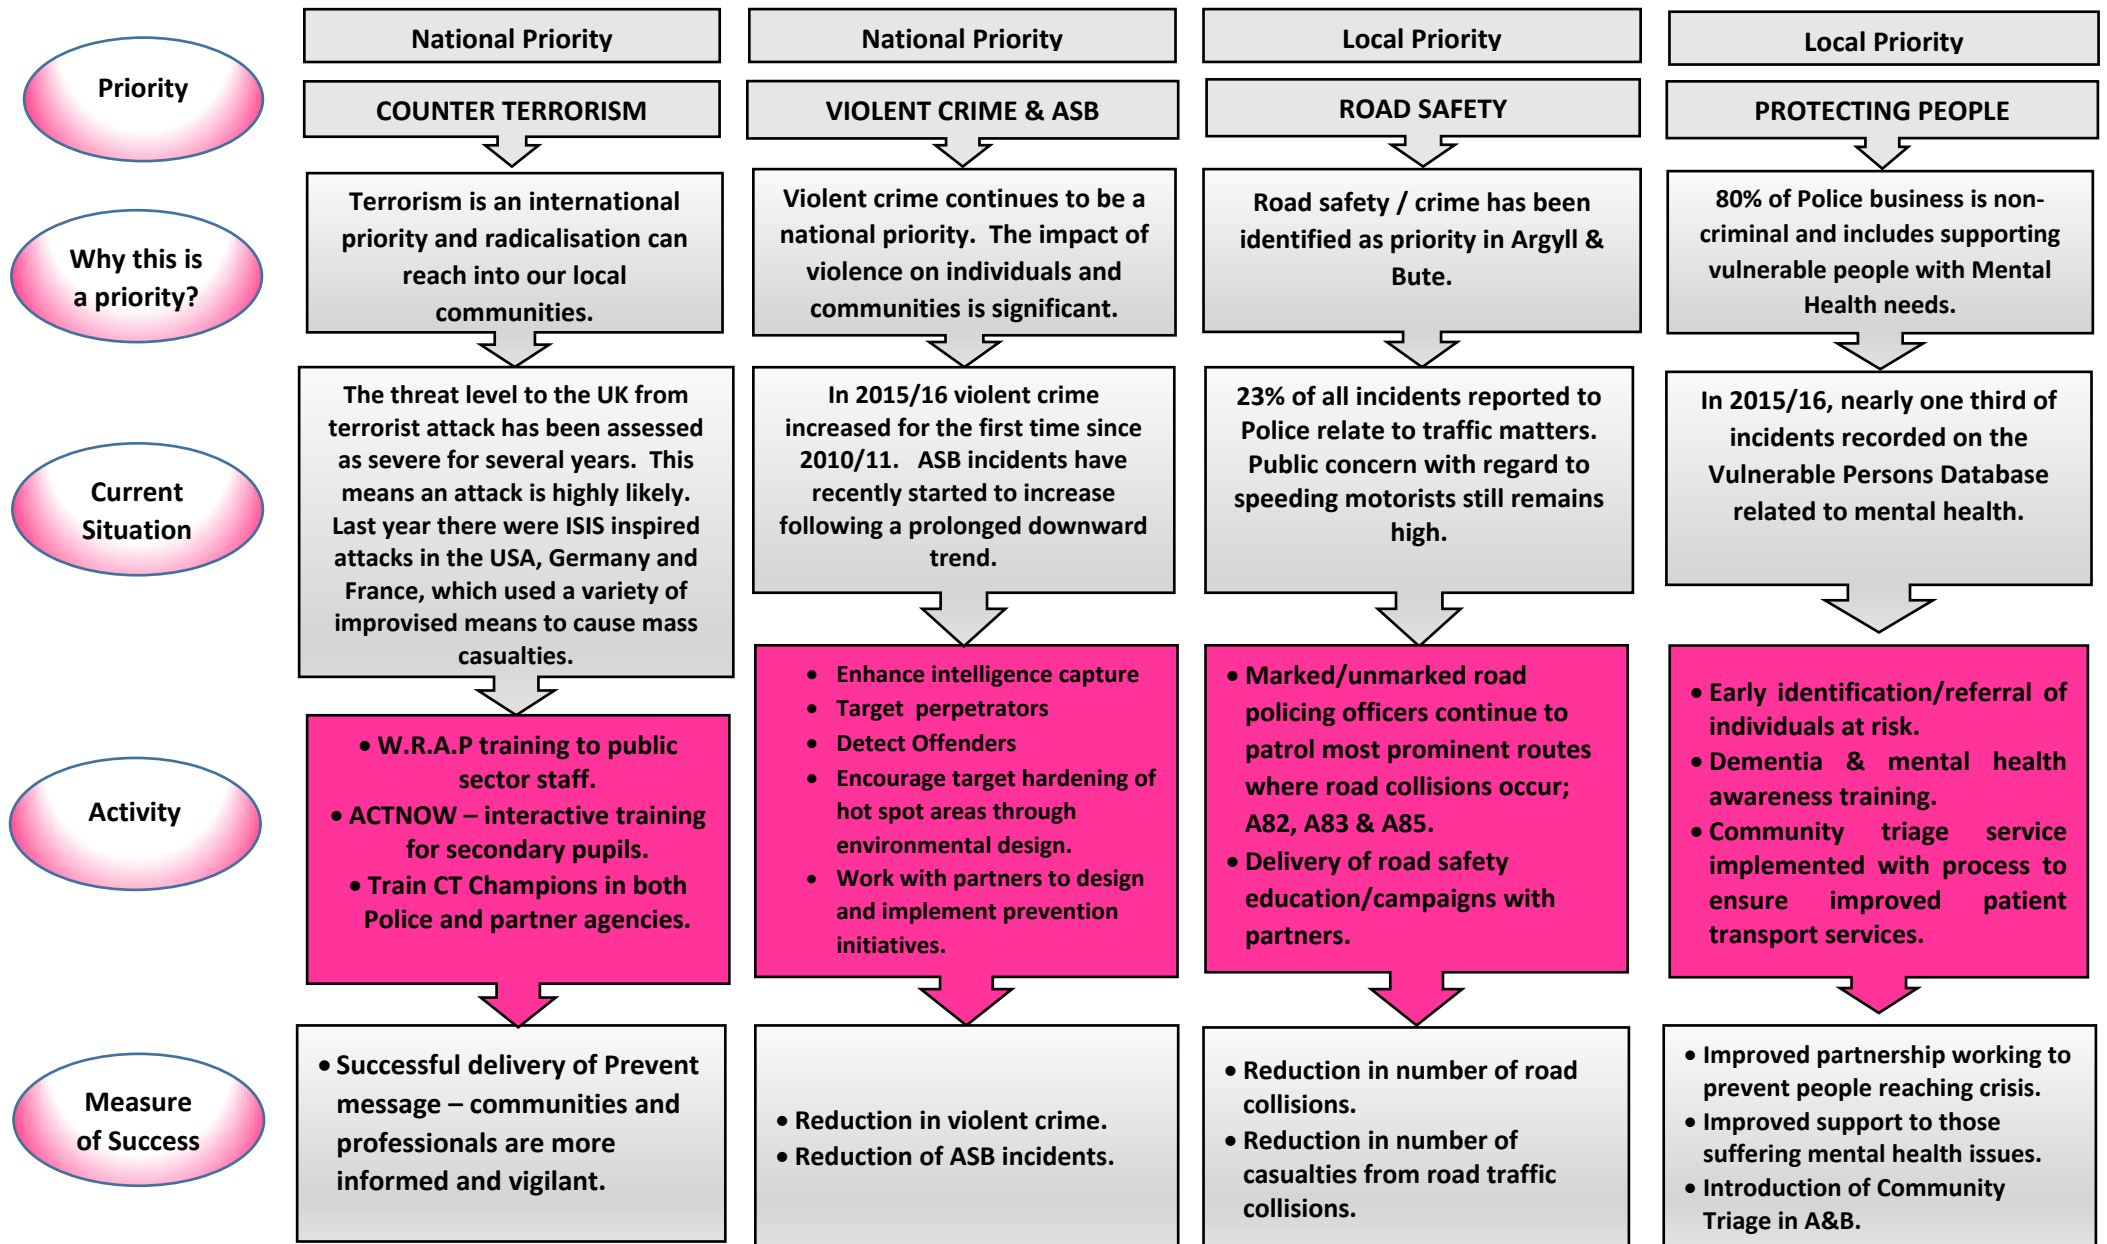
Priority

Why this is a priority?

Current Situation

Activity

Measure of Success

| | National Priority | National Priority | Local Priority | Local Priority |
|---|---|---|---|---|
| Priority | COUNTER TERRORISM | VIOLENT CRIME & ASB | ROAD SAFETY | PROTECTING PEOPLE |
| Why this is a priority? | Terrorism is an international priority and radicalisation can reach into our local communities. | Violent crime continues to be a national priority. The impact of violence on individuals and communities is significant. | Road safety / crime has been identified as priority in Argyll & Bute. | 80% of Police business is non-criminal and includes supporting vulnerable people with Mental Health needs. |
| Current Situation | The threat level to the UK from terrorist attack has been assessed as severe for several years. This means an attack is highly likely. Last year there were ISIS inspired attacks in the USA, Germany and France, which used a variety of improvised means to cause mass casualties. | In 2015/16 violent crime increased for the first time since 2010/11. ASB incidents have recently started to increase following a prolonged downward trend. | 23% of all incidents reported to Police relate to traffic matters. Public concern with regard to speeding motorists still remains high. | In 2015/16, nearly one third of incidents recorded on the Vulnerable Persons Database related to mental health. |
| Activity | • W.R.A.P training to public sector staff. • ACTNOW – interactive training for secondary pupils. • Train CT Champions in both Police and partner agencies. | • Enhance intelligence capture • Target perpetrators • Detect Offenders • Encourage target hardening of hot spot areas through environmental design. • Work with partners to design and implement prevention initiatives. | • Marked/unmarked road policing officers continue to patrol most prominent routes where road collisions occur; A82, A83 & A85. • Delivery of road safety education/campaigns with partners. | • Early identification/referral of individuals at risk. • Dementia & mental health awareness training. • Community triage service implemented with process to ensure improved patient transport services. |
| Measure of Success | • Successful delivery of Prevent message – communities and professionals are more informed and vigilant. | • Reduction in violent crime. • Reduction of ASB incidents. | • Reduction in number of road collisions. • Reduction in number of casualties from road traffic collisions. | • Improved partnership working to prevent people reaching crisis. • Improved support to those suffering mental health issues. • Introduction of Community Triage in A&B. |